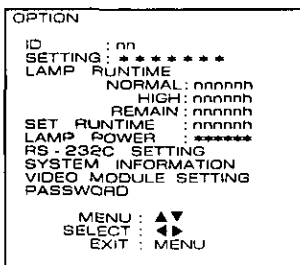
OPTION

ID : nn
SETTING : ∗∗∗∗∗∗∗
LAMP RUNTIME
NORMAL : nnnnnn
HIGH : nnnnnn
REMAIN : nnnnnn
SET RUNTIME : nnnnnn
LAMP POWER : ∗∗∗∗∗∗
RS - 232C SETTING
SYSTEM INFORMATION
VIDEO MODULE SETTING
PASSWORD

MENU : ▲▼
SELECT : ◀▶
EXIT : MENU